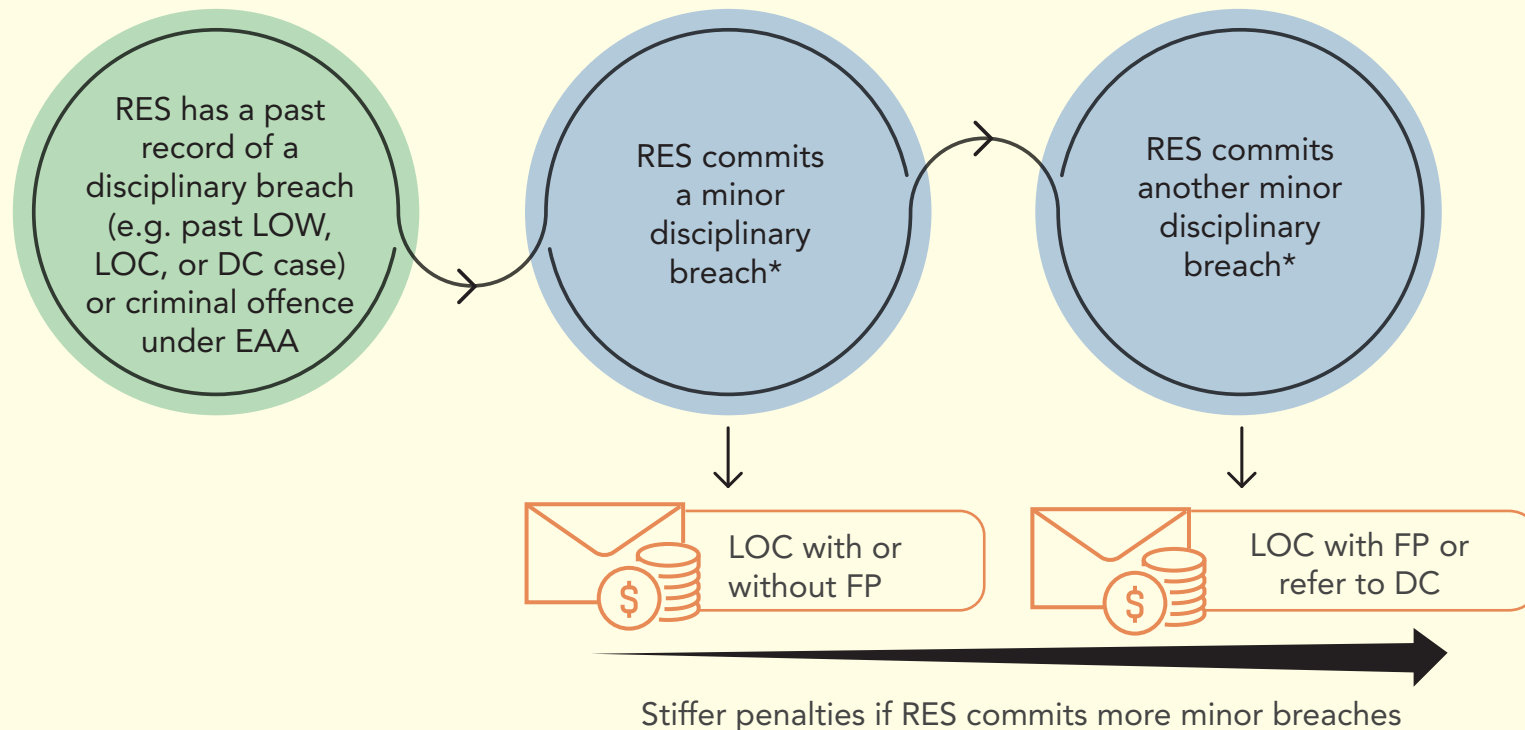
RES has a past record of a disciplinary breach (e.g. past LOW, LOC, or DC case) or criminal offence under EAA

RES commits a minor disciplinary breach*

RES commits another minor disciplinary breach*

$

LOC with or without FP

$

LOC with FP or refer to DC

Stiffer penalties if RES commits more minor breaches